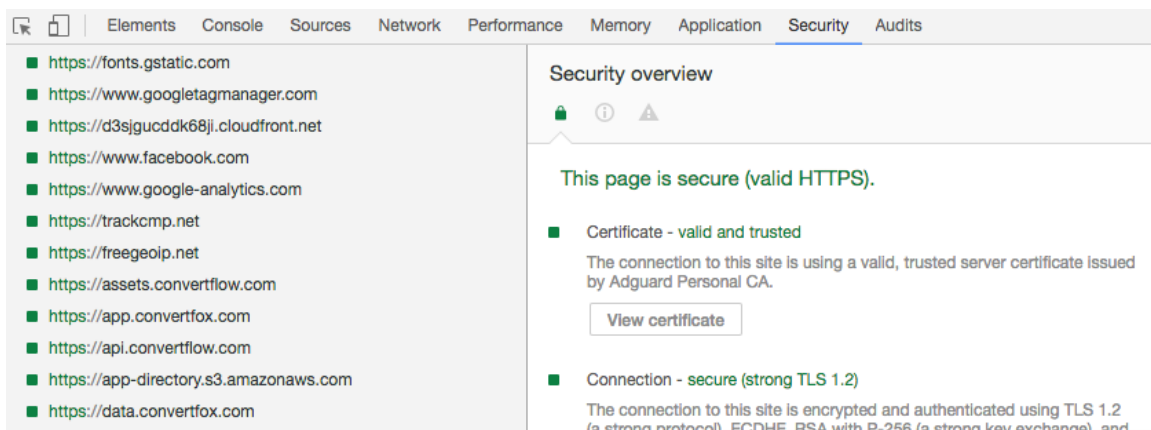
Elements Console Sources Network Performance Memory Application Security Audits

https://fonts.gstatic.com
https://www.googletagmanager.com
https://d3sjgucddk68ji.cloudfront.net
https://www.facebook.com
https://www.google-analytics.com
https://trackcmp.net
https://freegeoip.net
https://assets.convertflow.com
https://app.convertfox.com
https://api.convertflow.com
https://app-directory.s3.amazonaws.com
https://data.convertfox.com

Security overview

This page is secure (valid HTTPS).

Certificate - valid and trusted

The connection to this site is using a valid, trusted server certificate issued by Adguard Personal CA.

View certificate

Connection - secure (strong TLS 1.2)

The connection to this site is encrypted and authenticated using TLS 1.2 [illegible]